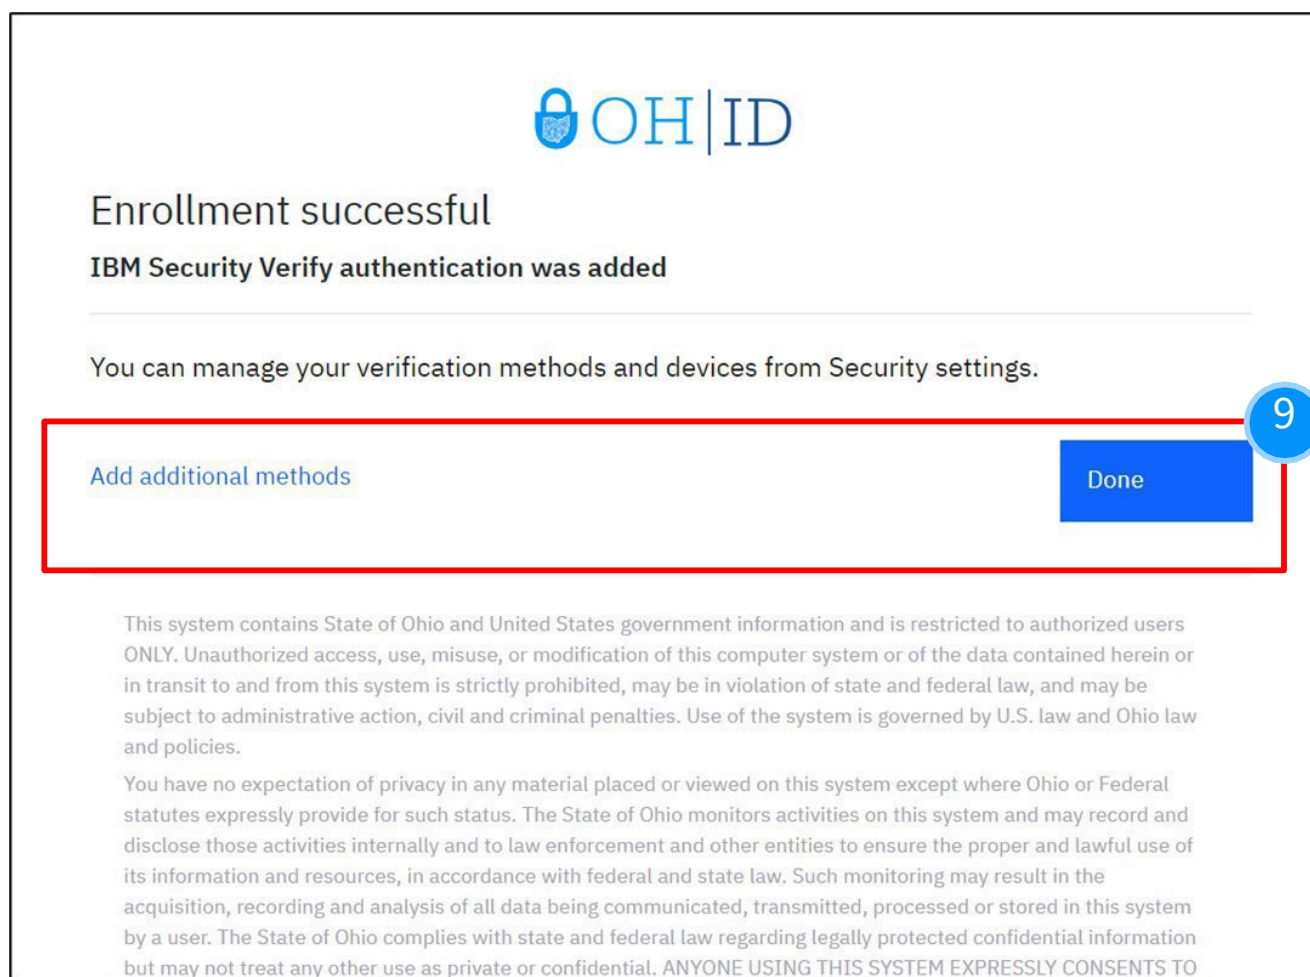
OH|ID

Enrollment successful

IBM Security Verify authentication was added

You can manage your verification methods and devices from Security settings.

9

Add additional methods

Done

This system contains State of Ohio and United States government information and is restricted to authorized users ONLY. Unauthorized access, use, misuse, or modification of this computer system or of the data contained herein or in transit to and from this system is strictly prohibited, may be in violation of state and federal law, and may be subject to administrative action, civil and criminal penalties. Use of the system is governed by U.S. law and Ohio law and policies.

You have no expectation of privacy in any material placed or viewed on this system except where Ohio or Federal statutes expressly provide for such status. The State of Ohio monitors activities on this system and may record and disclose those activities internally and to law enforcement and other entities to ensure the proper and lawful use of its information and resources, in accordance with federal and state law. Such monitoring may result in the acquisition, recording and analysis of all data being communicated, transmitted, processed or stored in this system by a user. The State of Ohio complies with state and federal law regarding legally protected confidential information but may not treat any other use as private or confidential. ANYONE USING THIS SYSTEM EXPRESSLY CONSENTS TO